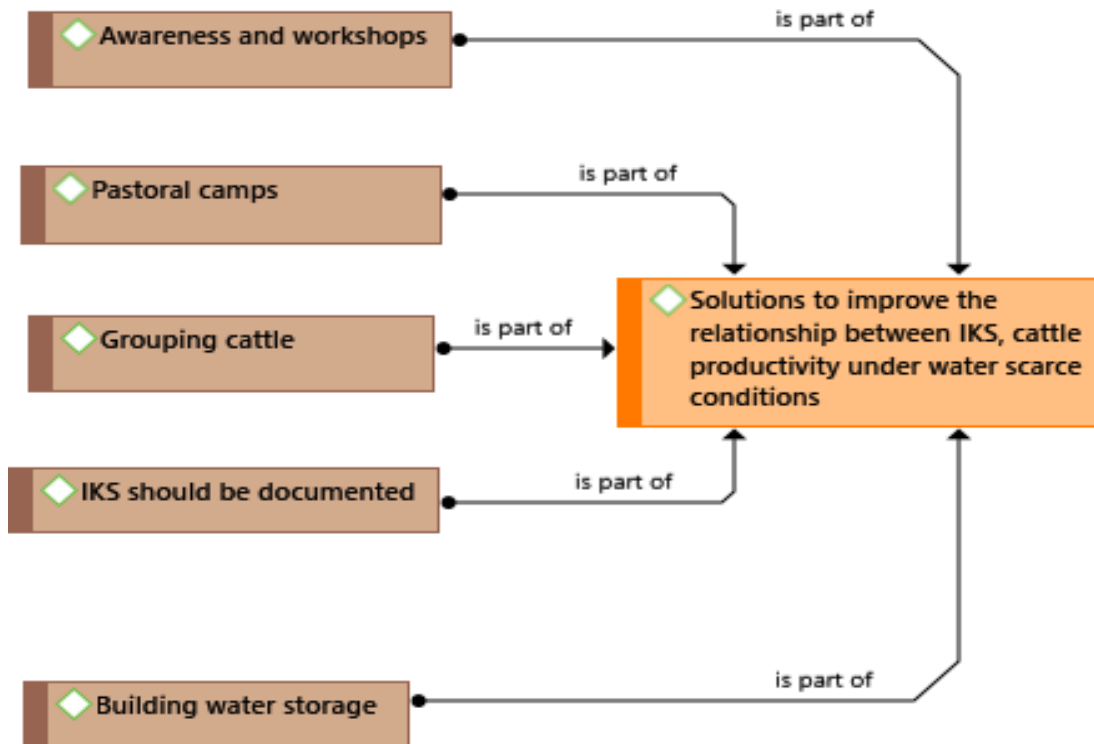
Awareness and workshops

is part of

Pastoral camps

is part of

Grouping cattle

is part of

Solutions to improve the relationship between IKS, cattle productivity under water scarce conditions

IKS should be documented

is part of

Building water storage

is part of